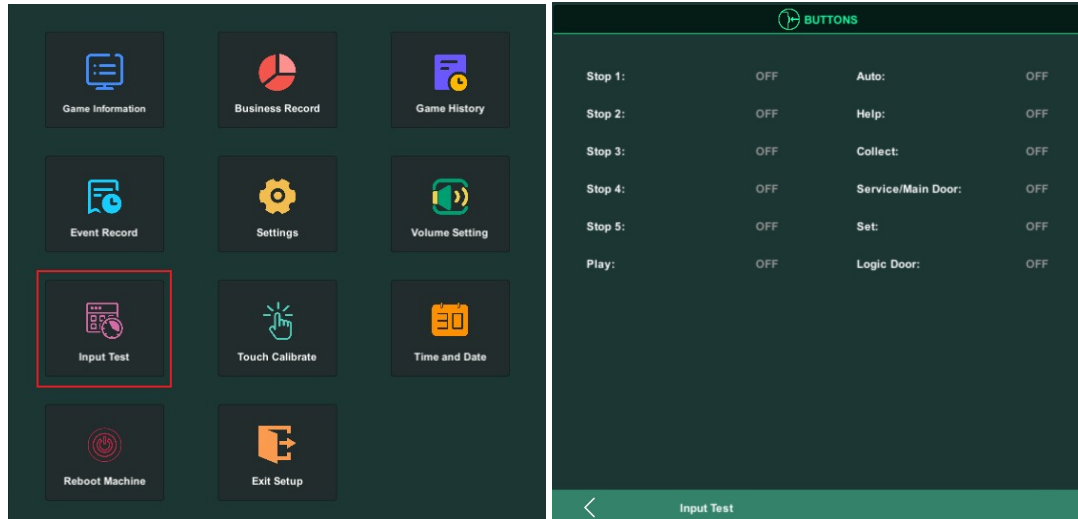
Game Information
Business Record
Game History
Event Record
Settings
Volume Setting
Input Test
Touch Calibrate
Time and Date
Reboot Machine
Exit Setup

BUTTONS

| | | | |
|---|---|---|---|
| Stop 1: | OFF | Auto: | OFF |
| Stop 2: | OFF | Help: | OFF |
| Stop 3: | OFF | Collect: | OFF |
| Stop 4: | OFF | Service/Main Door: | OFF |
| Stop 5: | OFF | Set: | OFF |
| Play: | OFF | Logic Door: | OFF |

Input Test